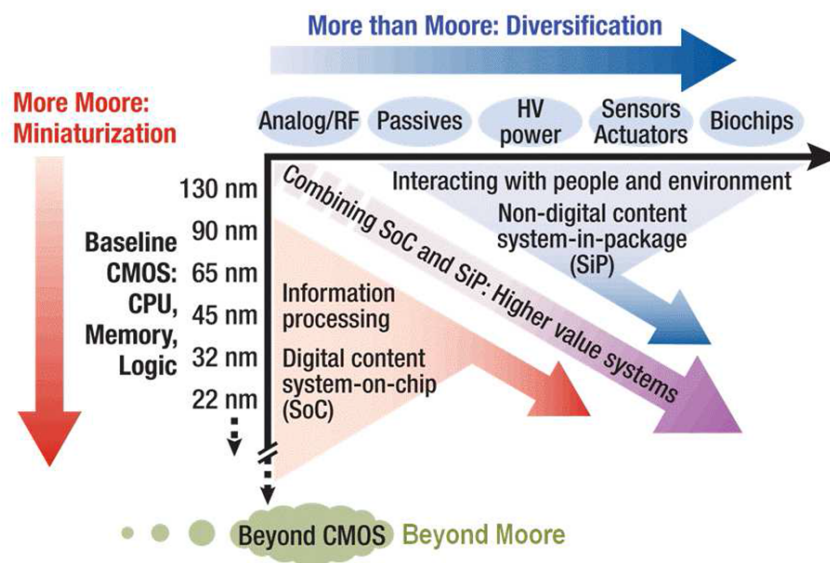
More than Moore: Diversification

More Moore: Miniaturization

Analog/RF

Passives

HV power

Sensors Actuators

Biochips

130 nm

90 nm

65 nm

45 nm

32 nm

22 nm

Baseline CMOS: CPU, Memory, Logic

Combining SoC and SiP: Higher value systems

Interacting with people and environment

Non-digital content system-in-package (SiP)

Information processing

Digital content system-on-chip (SoC)

Beyond CMOS

Beyond Moore